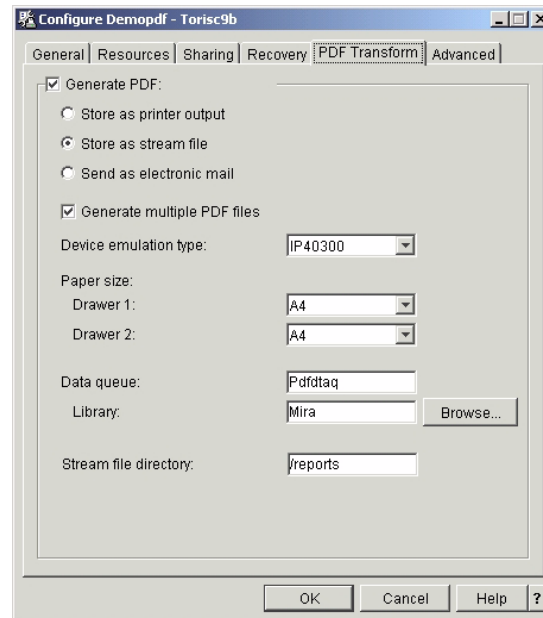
Configure Demopdf - Torisc9b

General | Resources | Sharing | Recovery | PDF Transform | Advanced

Generate PDF:

Store as printer output

Store as stream file

Send as electronic mail

Generate multiple PDF files

Device emulation type: IP40300

Paper size:

Drawer 1: A4

Drawer 2: A4

Data queue: Pdfdtaq

Library: Mira Browse...

Stream file directory: /reports

OK Cancel Help ?